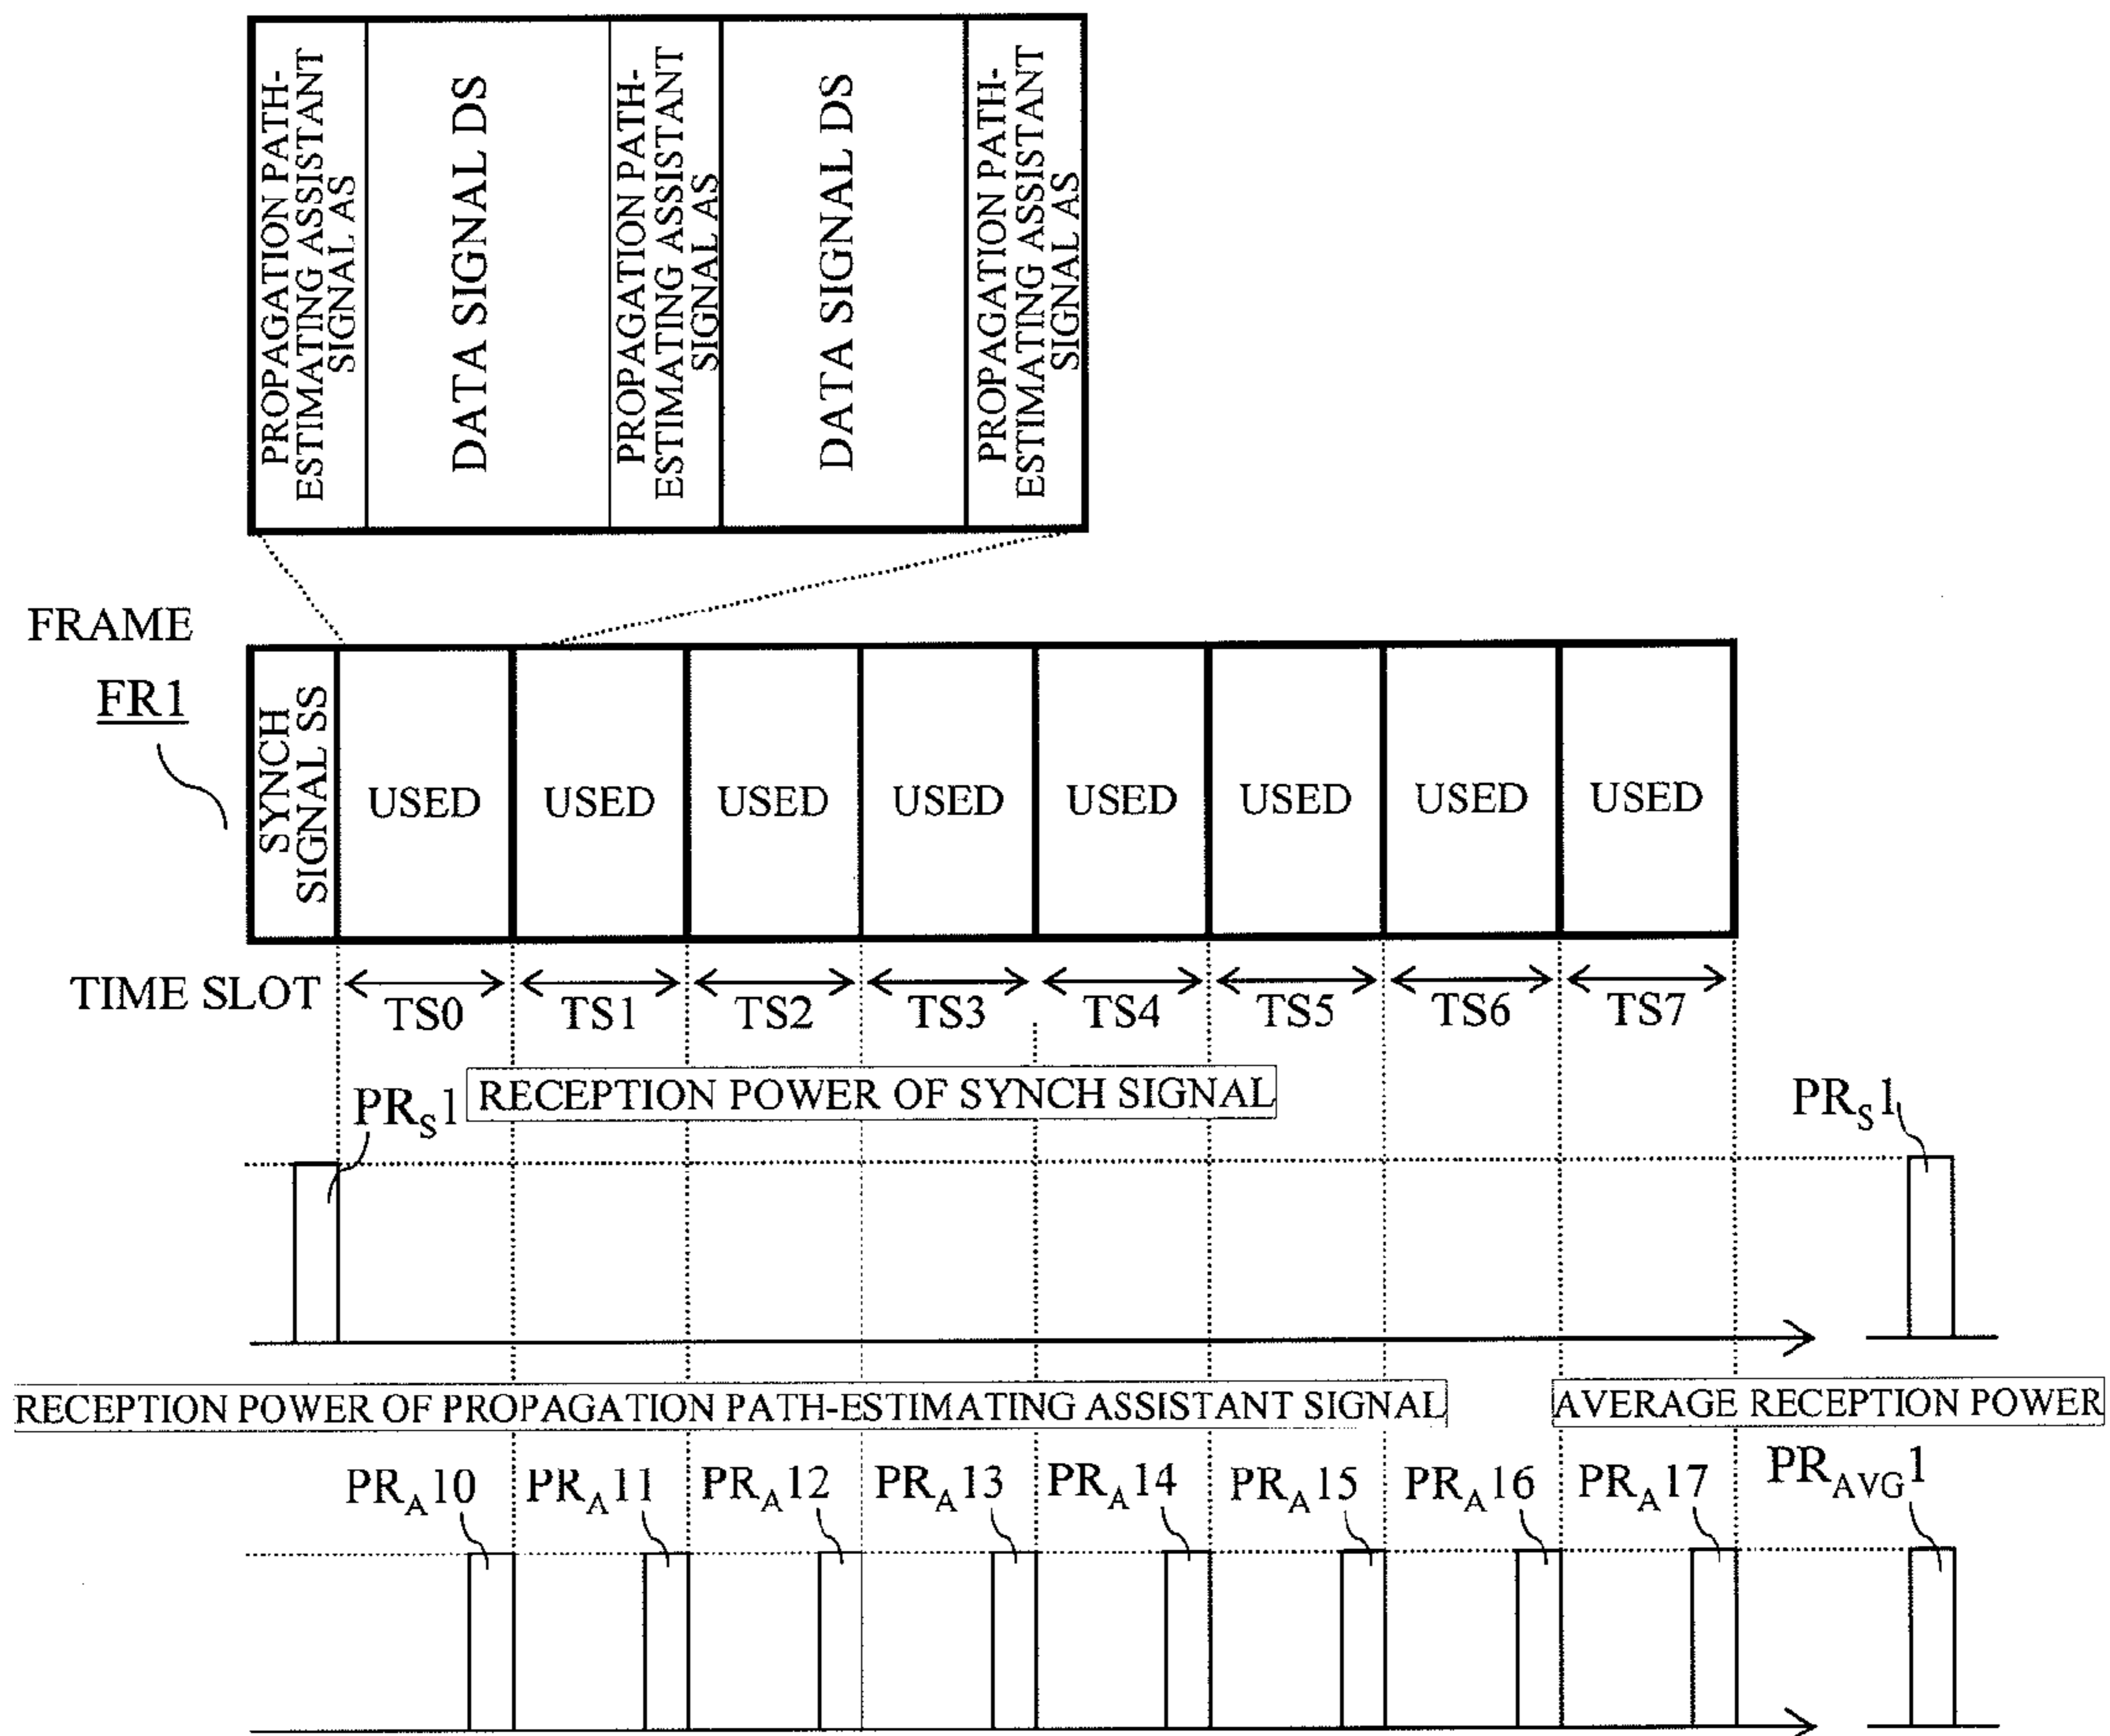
PROPAGATION PATH-ESTIMATING ASSISTANT SIGNAL AS

DATA SIGNAL DS

PROPAGATION PATH-ESTIMATING ASSISTANT SIGNAL AS

DATA SIGNAL DS

PROPAGATION PATH-ESTIMATING ASSISTANT SIGNAL AS

FRAME

FR1

SYNCH SIGNAL SS

USED

USED

USED

USED

USED

USED

USED

USED

TIME SLOT

TS0

TS1

TS2

TS3

TS4

TS5

TS6

TS7

$PR_S1$

RECEPTION POWER OF SYNCH SIGNAL

$PR_S1$

RECEPTION POWER OF PROPAGATION PATH-ESTIMATING ASSISTANT SIGNAL

AVERAGE RECEPTION POWER

$PR_A10$

$PR_A11$

$PR_A12$

$PR_A13$

$PR_A14$

$PR_A15$

$PR_A16$

$PR_A17$

$PR_{AVG}1$